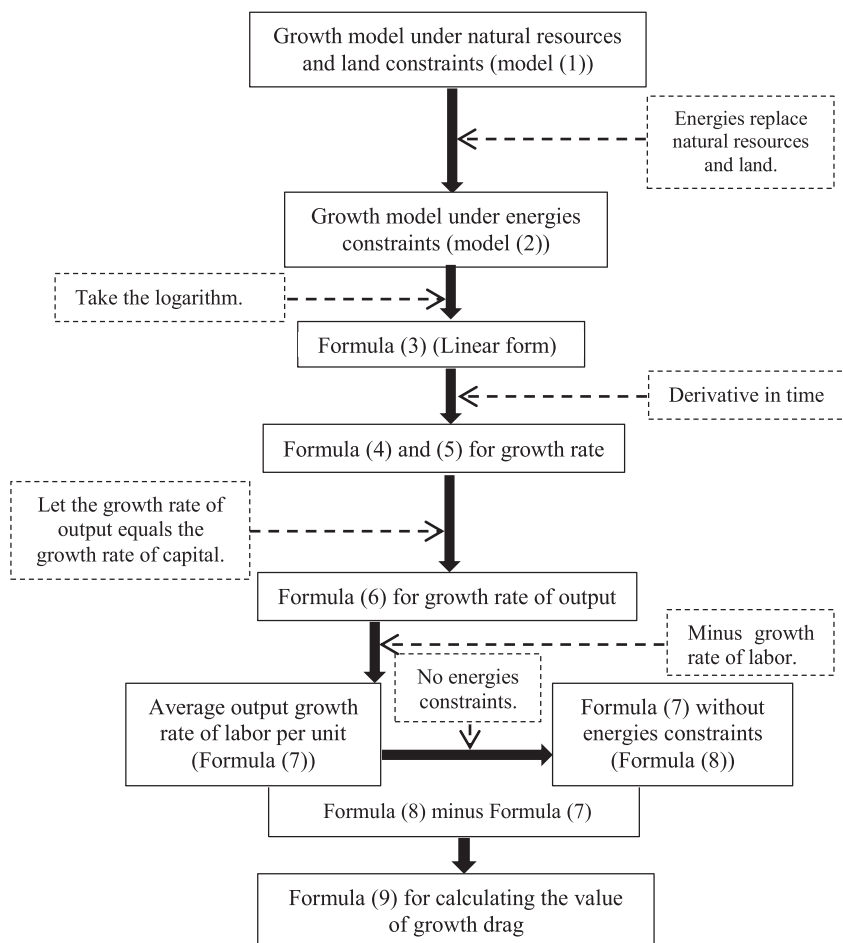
Growth model under natural resources and land constraints (model (1))

Energies replace natural resources and land.

Growth model under energies constraints (model (2))

Take the logarithm.

Formula (3) (Linear form)

Derivative in time

Formula (4) and (5) for growth rate

Let the growth rate of output equals the growth rate of capital.

Formula (6) for growth rate of output

Minus growth rate of labor.

No energies constraints.

Average output growth rate of labor per unit (Formula (7))

Formula (7) without energies constraints (Formula (8))

Formula (8) minus Formula (7)

Formula (9) for calculating the value of growth drag